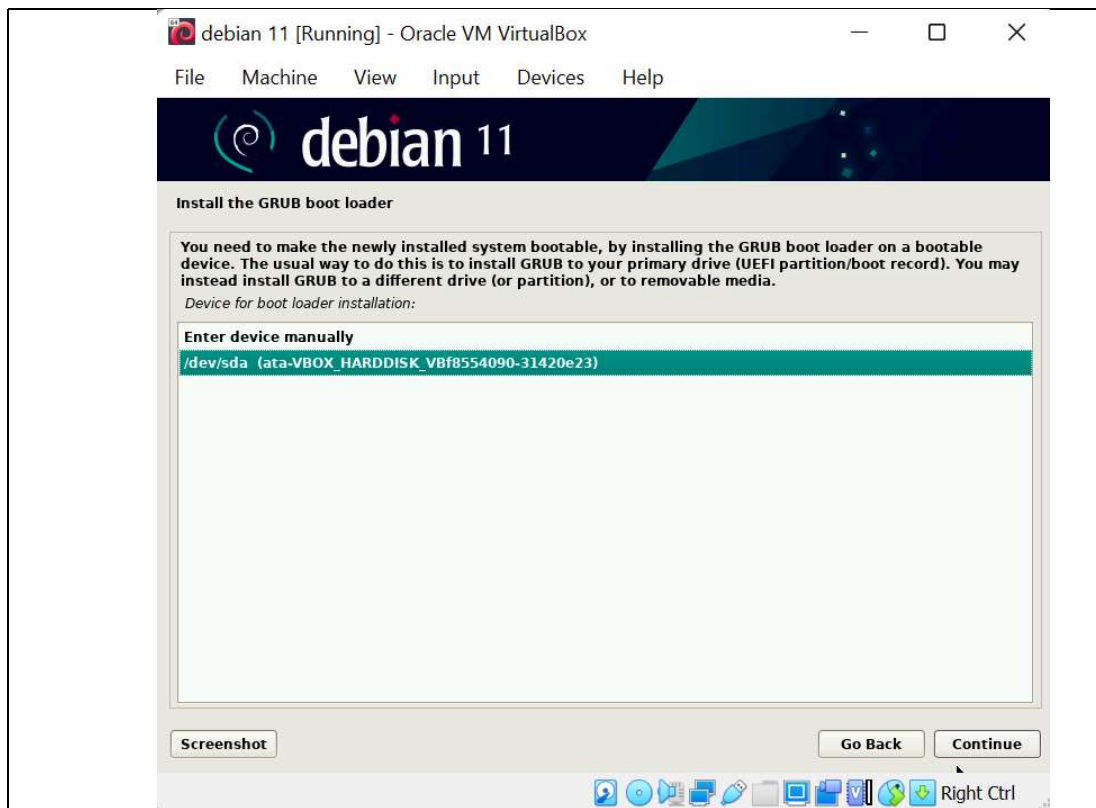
debian 11 [Running] - Oracle VM VirtualBox

File Machine View Input Devices Help

debian 11

Install the GRUB boot loader

You need to make the newly installed system bootable, by installing the GRUB boot loader on a bootable device. The usual way to do this is to install GRUB to your primary drive (UEFI partition/boot record). You may instead install GRUB to a different drive (or partition), or to removable media.

Device for boot loader installation:

Enter device manually
/dev/sda (ata-VBOX_HARDDISK_VBf8554090-31420e23)

Screenshot

Go Back

Continue

Right Ctrl